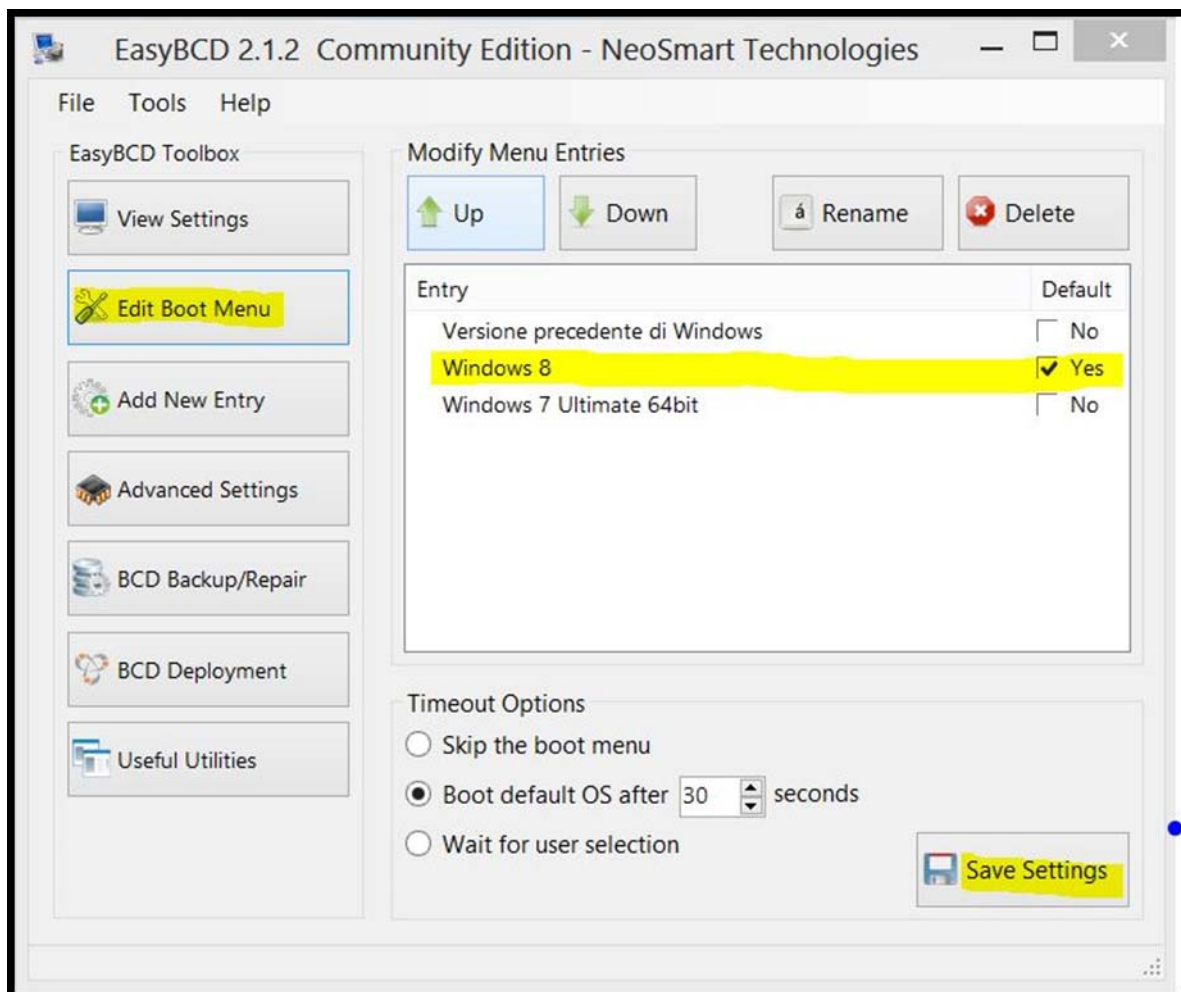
EasyBCD 2.1.2 Community Edition - NeoSmart Technologies

File Tools Help

EasyBCD Toolbox

View Settings

Edit Boot Menu

Add New Entry

Advanced Settings

BCD Backup/Repair

BCD Deployment

Useful Utilities

Modify Menu Entries

Up

Down

á Rename

Delete

| Entry | Default |
|---|---|
| Versione precedente di Windows | No |
| Windows 8 | Yes |
| Windows 7 Ultimate 64bit | No |

Timeout Options

Skip the boot menu

Boot default OS after 30 seconds

Wait for user selection

Save Settings